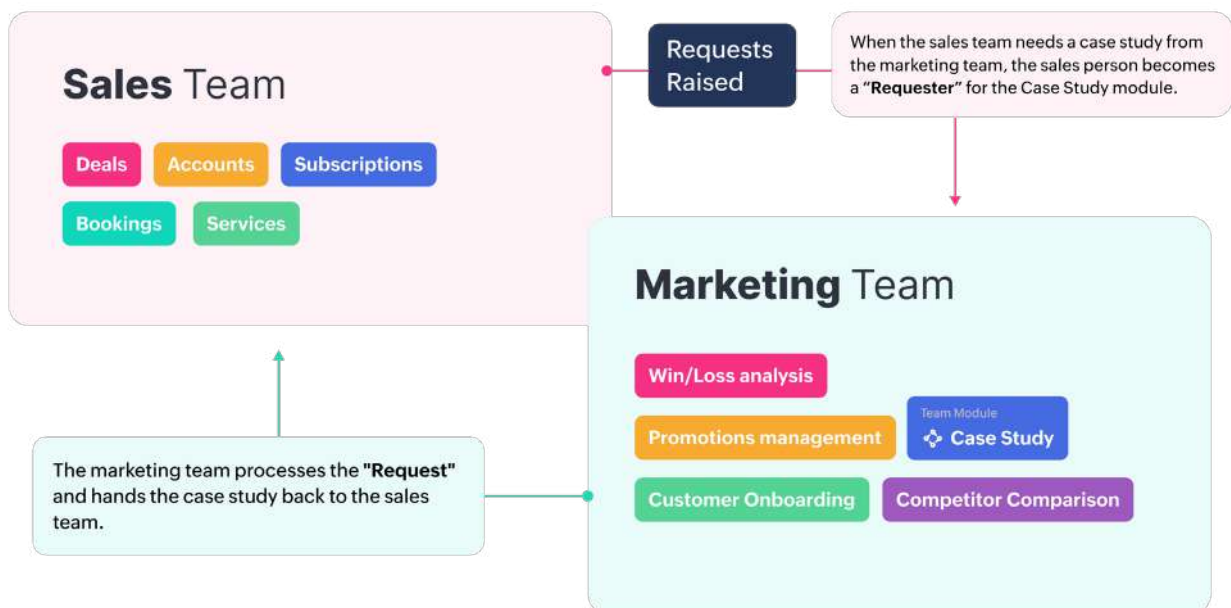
**Sales** Team

Deals
Accounts
Subscriptions
Bookings
Services

Requests Raised

When the sales team needs a case study from the marketing team, the sales person becomes a **"Requester"** for the Case Study module.

**Marketing** Team

Win/Loss analysis
Promotions management
Team Module
Case Study
Customer Onboarding
Competitor Comparison

The marketing team processes the **"Request"** and hands the case study back to the sales team.